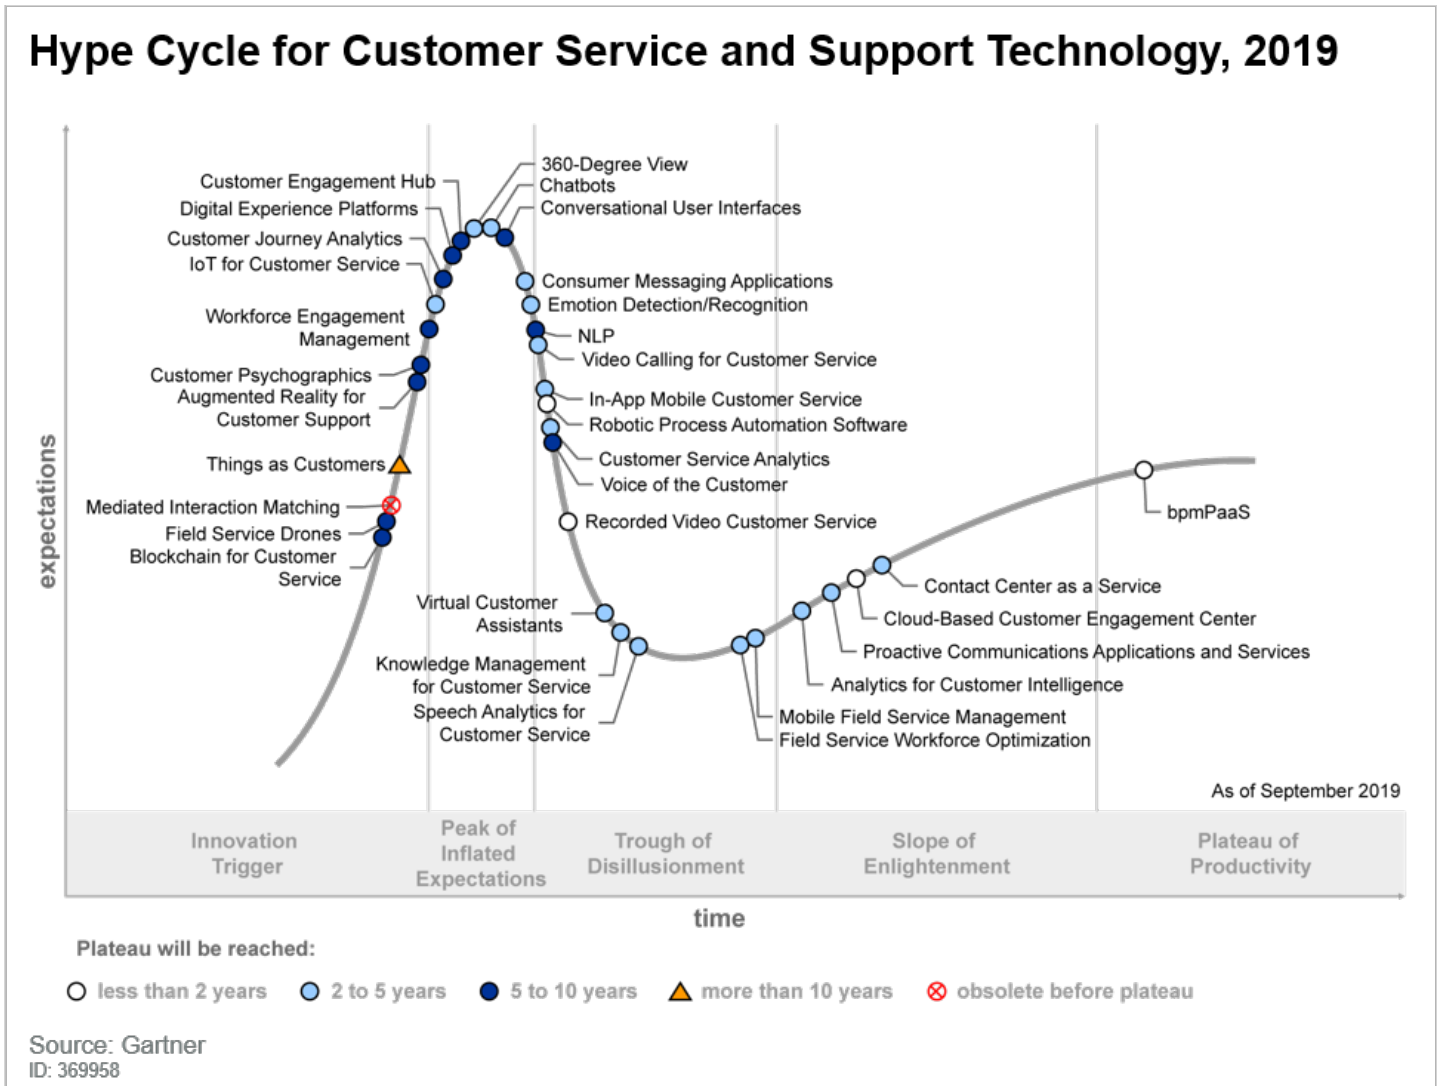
Hype Cycle for Customer Service and Support Technology, 2019

expectations

Customer Engagement Hub
Digital Experience Platforms
Customer Journey Analytics
IoT for Customer Service
Workforce Engagement Management
Customer Psychographics
Augmented Reality for Customer Support
Things as Customers
Mediated Interaction Matching
Field Service Drones
Blockchain for Customer Service

360-Degree View
Chatbots
Conversational User Interfaces
Consumer Messaging Applications
Emotion Detection/Recognition
NLP
Video Calling for Customer Service
In-App Mobile Customer Service
Robotic Process Automation Software
Customer Service Analytics
Voice of the Customer
Recorded Video Customer Service
Virtual Customer Assistants
Knowledge Management for Customer Service
Speech Analytics for Customer Service

bpmPaaS
Contact Center as a Service
Cloud-Based Customer Engagement Center
Proactive Communications Applications and Services
Analytics for Customer Intelligence
Mobile Field Service Management
Field Service Workforce Optimization

As of September 2019

Innovation Trigger
Peak of Inflated Expectations
Trough of Disillusionment
Slope of Enlightenment
Plateau of Productivity

time

Plateau will be reached:
less than 2 years
2 to 5 years
5 to 10 years
more than 10 years
obsolete before plateau

Source: Gartner
ID: 369958